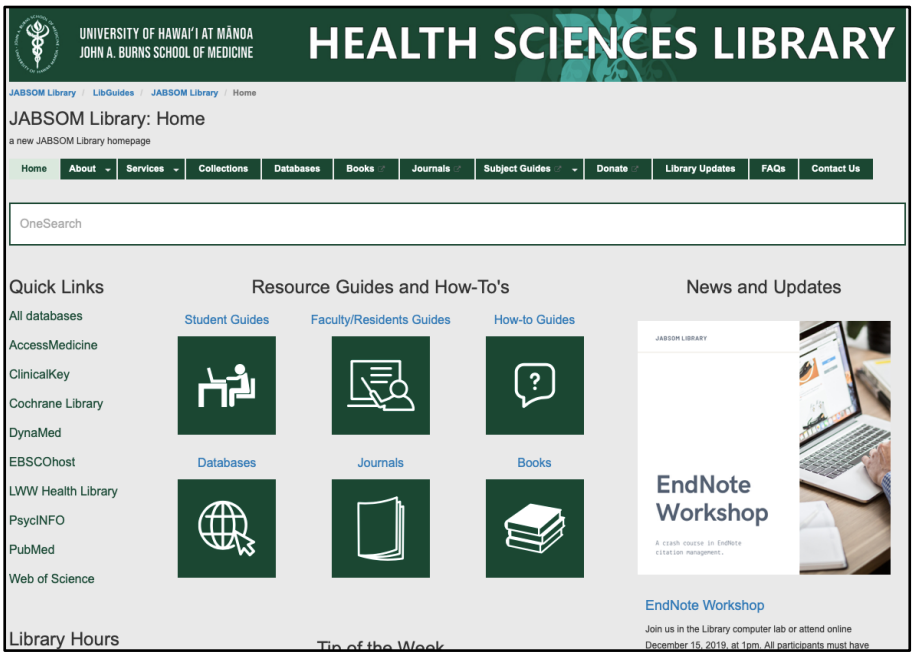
UNIVERSITY OF HAWAIʻI AT MĀNOA
JOHN A. BURNS SCHOOL OF MEDICINE

HEALTH SCIENCES LIBRARY

JABSOM Library / LibGuides / JABSOM Library / Home

JABSOM Library: Home

a new JABSOM Library homepage

Home | About | Services | Collections | Databases | Books | Journals | Subject Guides | Donate | Library Updates | FAQs | Contact Us

OneSearch

Quick Links

All databases
AccessMedicine
ClinicalKey
Cochrane Library
DynaMed
EBSCOhost
LWW Health Library
PsycINFO
PubMed
Web of Science

Resource Guides and How-To's

Student Guides
Faculty/Residents Guides
How-to Guides
Databases
Journals
Books

News and Updates

JABSOM LIBRARY

EndNote Workshop

A crash course in EndNote citation management.

EndNote Workshop

Join us in the Library computer lab or attend online December 15, 2019, at 1pm. All participants must have

Library Hours

Tip of the Week